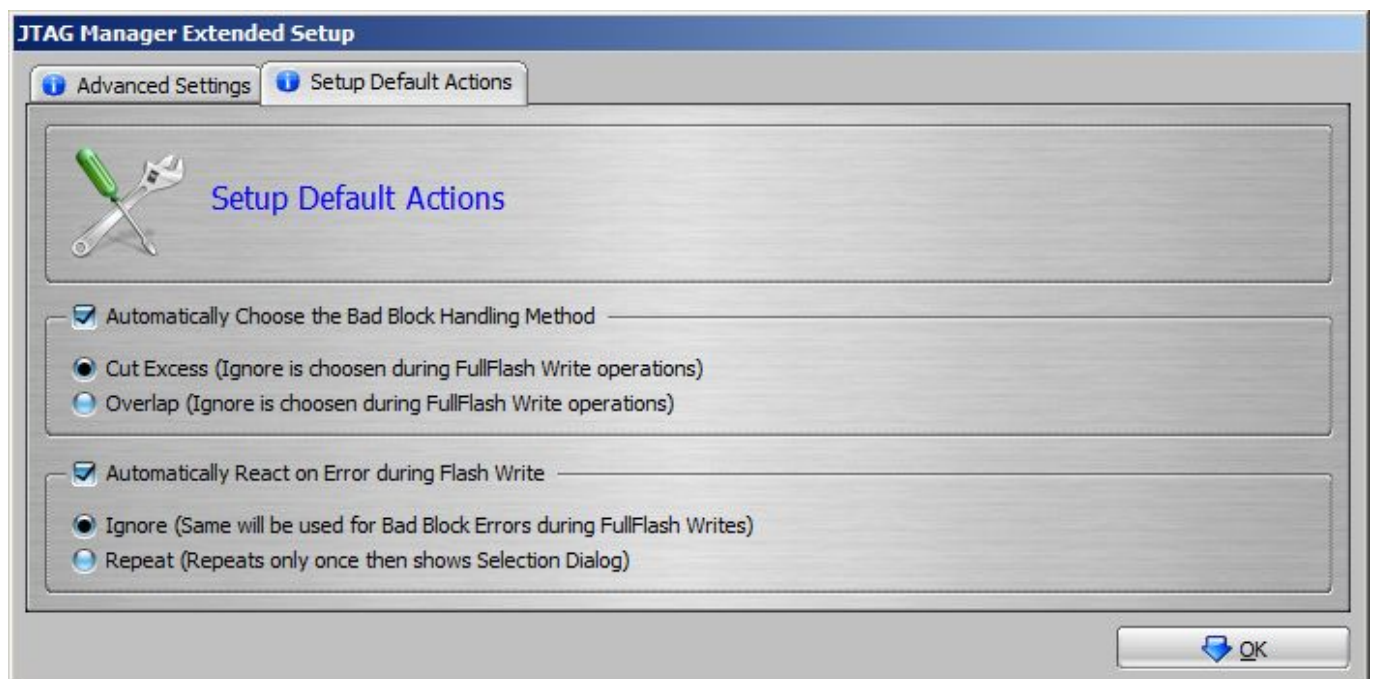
JTAG Manager Extended Setup

Advanced Settings

Setup Default Actions

Setup Default Actions

Automatically Choose the Bad Block Handling Method

Cut Excess (Ignore is choosen during FullFlash Write operations)

Overlap (Ignore is choosen during FullFlash Write operations)

Automatically React on Error during Flash Write

Ignore (Same will be used for Bad Block Errors during FullFlash Writes)

Repeat (Repeats only once then shows Selection Dialog)

OK